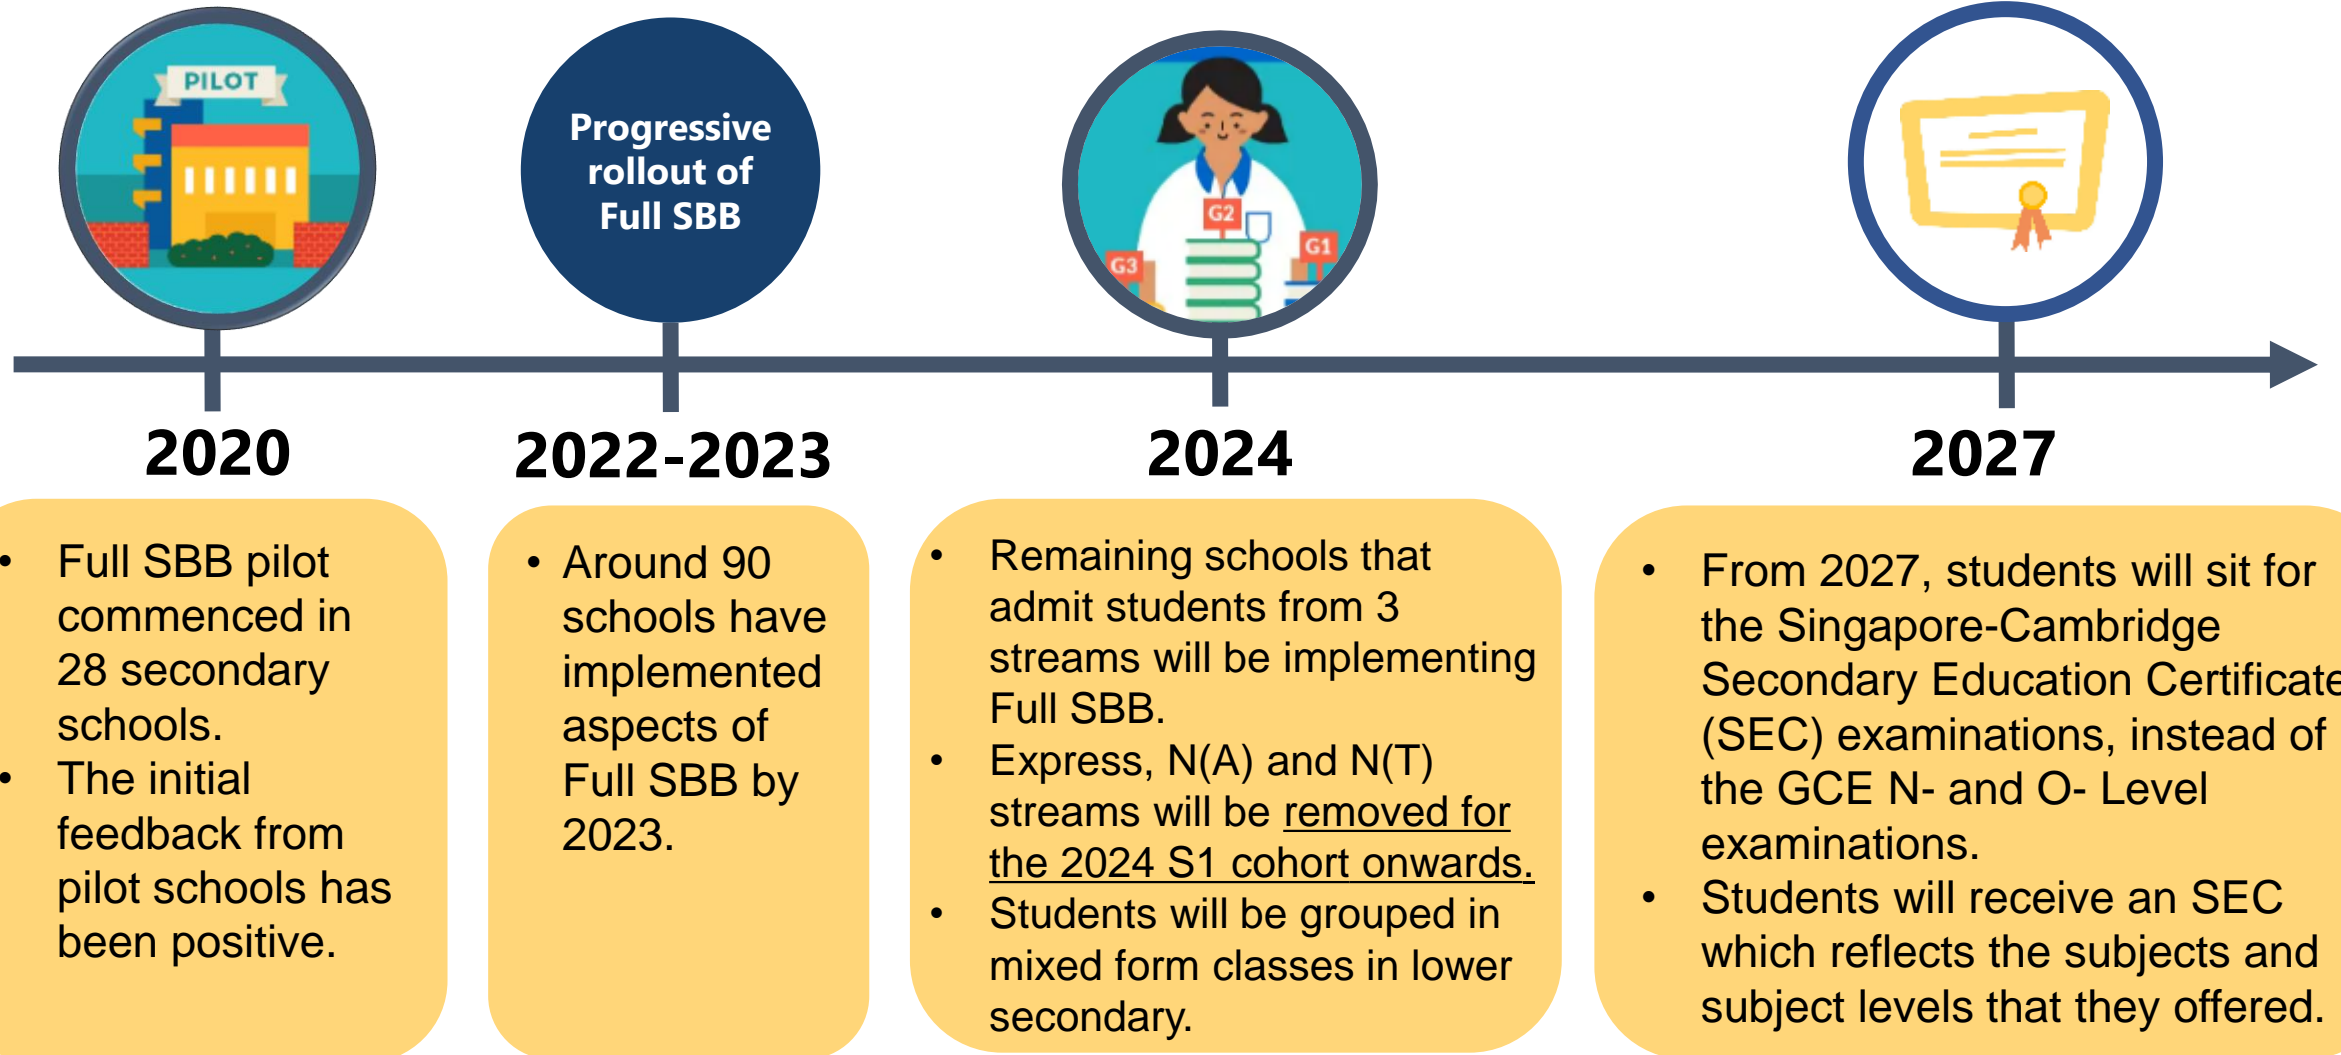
PILOT

Progressive rollout of Full SBB

G2 G3 G1

2020

2022-2023

2024

2027

• Full SBB pilot commenced in 28 secondary schools.
• The initial feedback from pilot schools has been positive.

• Around 90 schools have implemented aspects of Full SBB by 2023.

• Remaining schools that admit students from 3 streams will be implementing Full SBB.
• Express, N(A) and N(T) streams will be removed for the 2024 S1 cohort onwards.
• Students will be grouped in mixed form classes in lower secondary.

• From 2027, students will sit for the Singapore-Cambridge Secondary Education Certificate (SEC) examinations, instead of the GCE N- and O- Level examinations.
• Students will receive an SEC which reflects the subjects and subject levels that they offered.